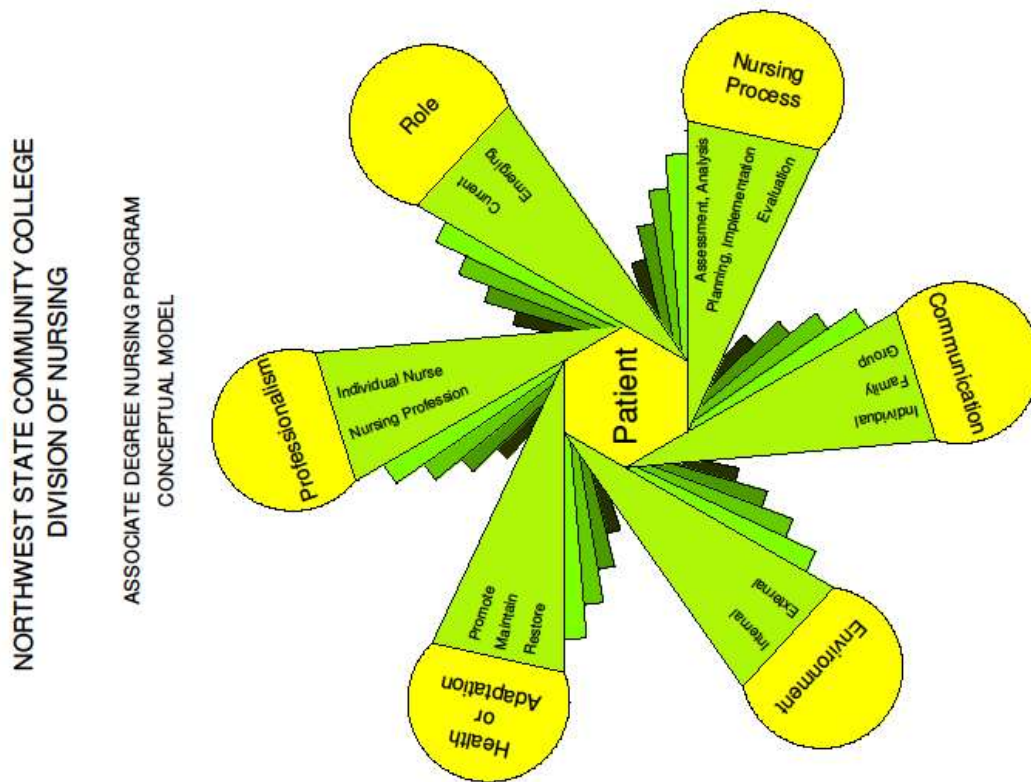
NORTHWEST STATE COMMUNITY COLLEGE
DIVISION OF NURSING

ASSOCIATE DEGREE NURSING PROGRAM
CONCEPTUAL MODEL

Patient

Role
Current
Emerging

Nursing Process
Assessment, Analysis
Planning, Implementation
Evaluation

Communication
Individual
Family
Group

Environment
Internal
External

Health or Adaptation
Promote
Maintain
Restore

Professionalism
Individual Nurse
Nursing Profession